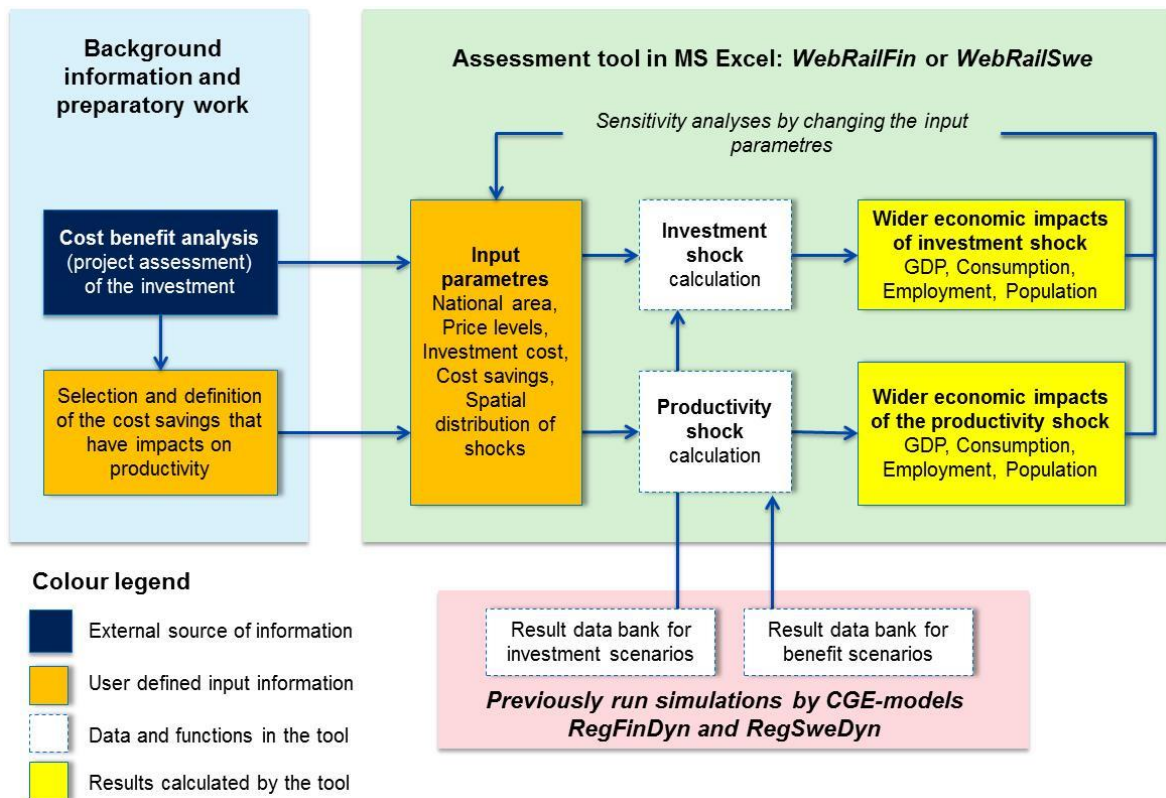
Background information and preparatory work

Assessment tool in MS Excel: *WebRailFin* or *WebRailSwe*

*Sensitivity analyses by changing the input parametres*

**Cost benefit analysis** (project assessment) of the investment

Selection and definition of the cost savings that have impacts on productivity

**Input parametres** National area, Price levels, Investment cost, Cost savings, Spatial distribution of shocks

**Investment shock** calculation

**Productivity shock** calculation

**Wider economic impacts of investment shock** GDP, Consumption, Employment, Population

**Wider economic impacts of the productivity shock** GDP, Consumption, Employment, Population

Colour legend

External source of information

User defined input information

Data and functions in the tool

Results calculated by the tool

Result data bank for investment scenarios

Result data bank for benefit scenarios

***Previously run simulations by CGE-models RegFinDyn and RegSweDyn***